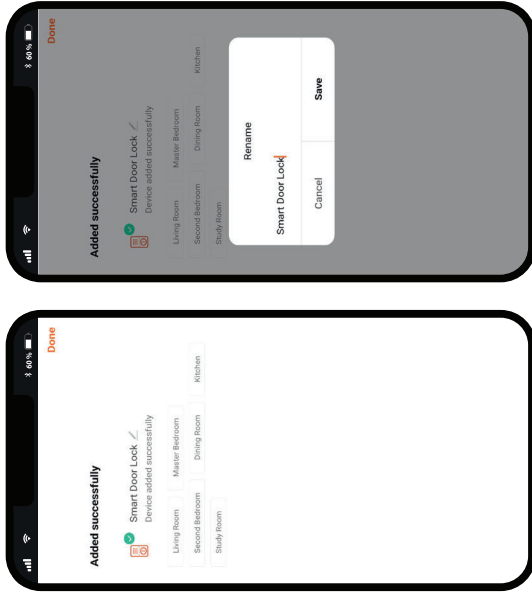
60 %

Done

Added successfully

Smart Door Lock

Device added successfully

Living Room

Master Bedroom

Second Bedroom

Dining Room

Kitchen

Study Room

Rename

Smart Door Lock

Cancel

Save

60 %

Done

Added successfully

Smart Door Lock

Device added successfully

Living Room

Master Bedroom

Second Bedroom

Dining Room

Kitchen

Study Room